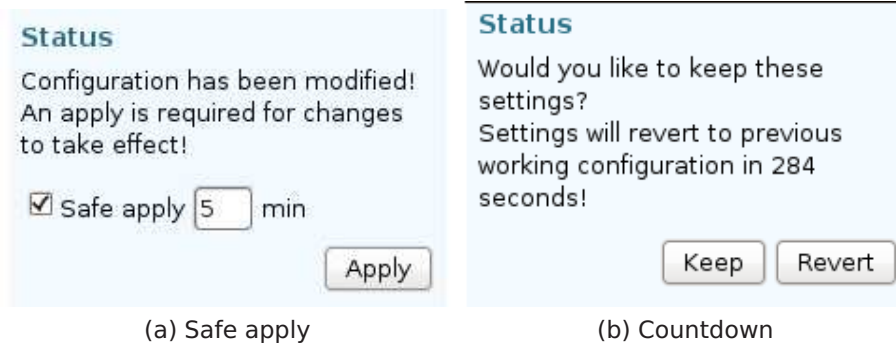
Status

Configuration has been modified! An apply is required for changes to take effect!

☑ Safe apply 5 min

Apply

(a) Safe apply

Status

Would you like to keep these settings?
Settings will revert to previous working configuration in 284 seconds!

Keep Revert

(b) Countdown